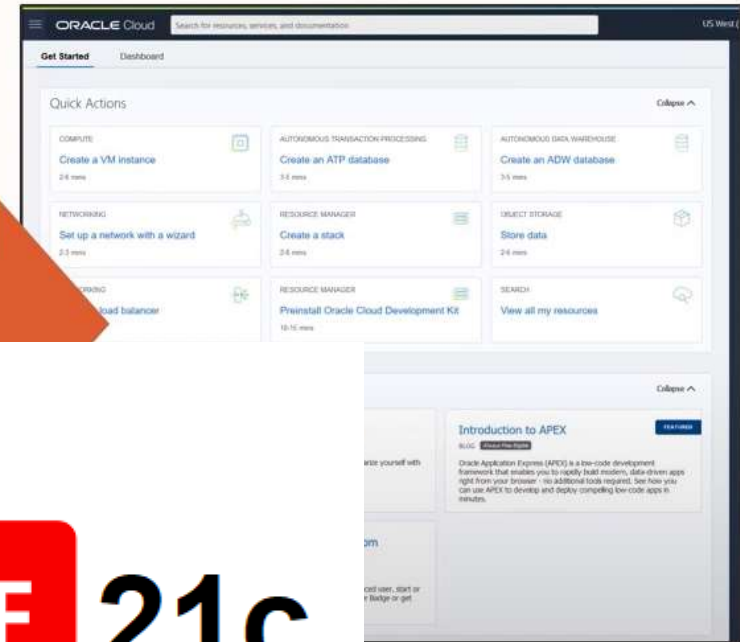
ORACLE Cloud Search for resources, services, and documentation US West (

Get Started Dashboard

Quick Actions Collapse ^

COMPUTE
Create a VM instance
2-6 mins

AUTONOMOUS TRANSACTION PROCESSING
Create an ATP database
3-5 mins

AUTONOMOUS DATA WAREHOUSE
Create an ADW database
3-5 mins

NETWORKING
Set up a network with a wizard
2-3 mins

RESOURCE MANAGER
Create a stack
2-6 mins

OBJECT STORAGE
Store data
2-6 mins

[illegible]ORKING
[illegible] load balancer

RESOURCE MANAGER
Preinstall Oracle Cloud Development Kit
10-15 mins

SEARCH
View all my resources

Collapse ^

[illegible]arize yourself with

Introduction to APEX
FEATURED
BLOG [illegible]
Oracle Application Express (APEX) is a low-code development framework that enables you to rapidly build modern, data-driven apps right from your browser - no additional tools required. See how you can use APEX to develop and deploy compelling low-code apps in minutes.

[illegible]om

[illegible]ced user, start or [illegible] Badge or get

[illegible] 21c